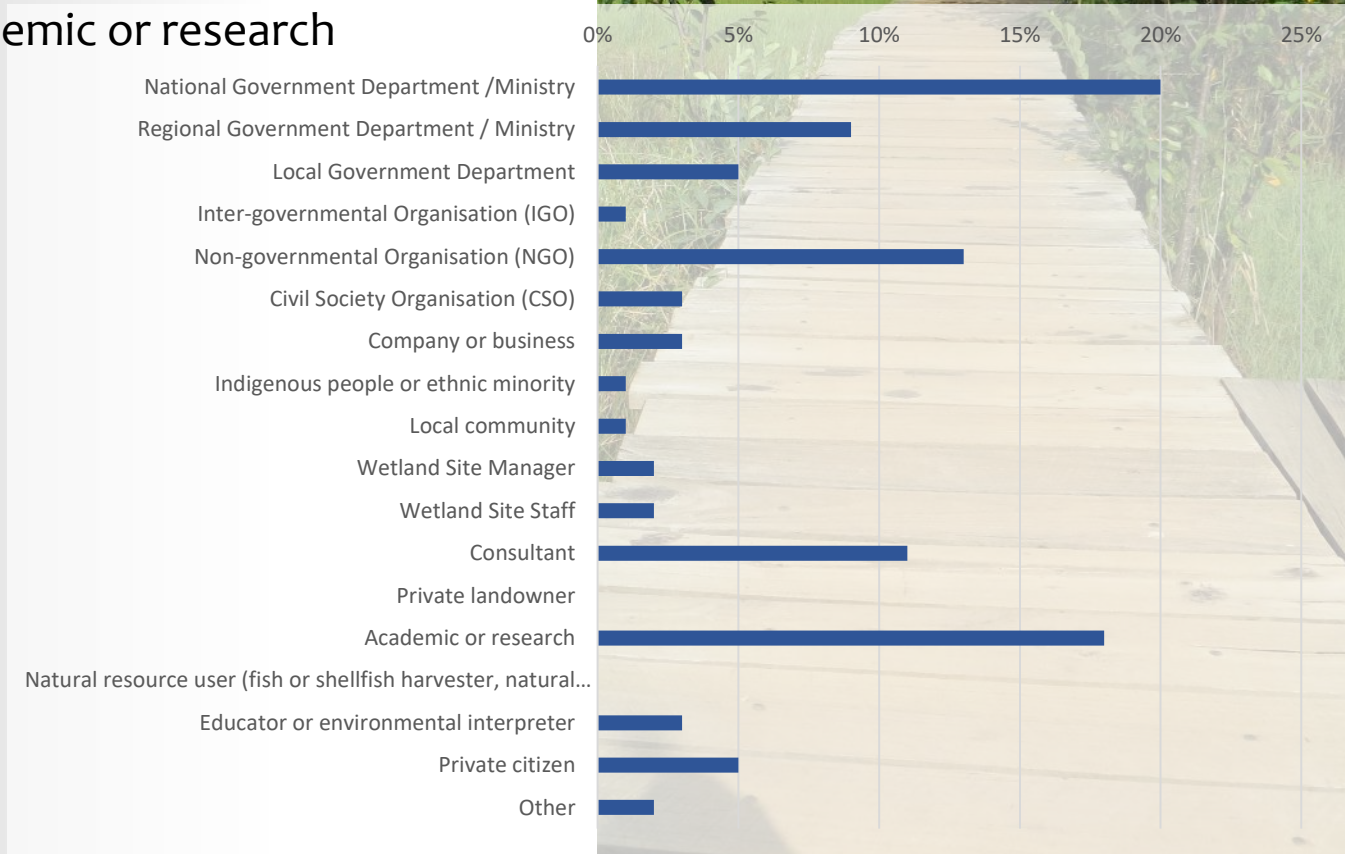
emic or research

0% 5% 10% 15% 20% 25%

National Government Department /Ministry
Regional Government Department / Ministry
Local Government Department
Inter-governmental Organisation (IGO)
Non-governmental Organisation (NGO)
Civil Society Organisation (CSO)
Company or business
Indigenous people or ethnic minority
Local community
Wetland Site Manager
Wetland Site Staff
Consultant
Private landowner
Academic or research
Natural resource user (fish or shellfish harvester, natural…
Educator or environmental interpreter
Private citizen
Other